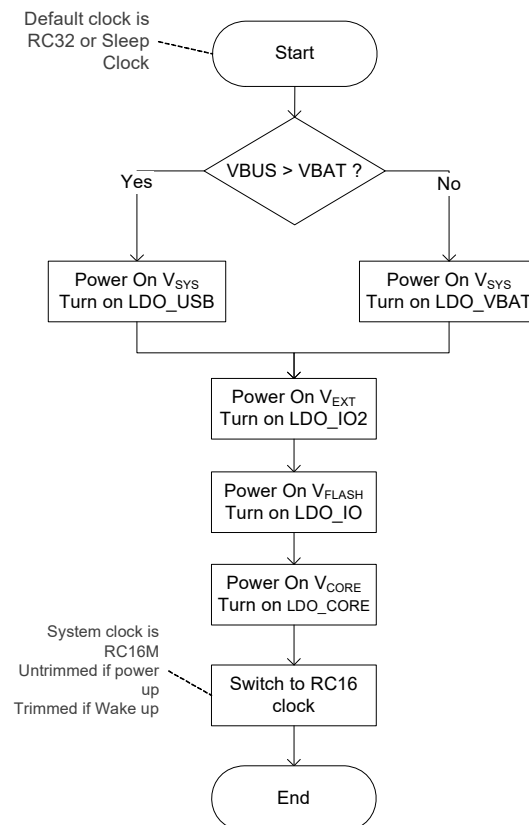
Default clock is RC32 or Sleep Clock

Start

VBUS > VBAT ?

Yes

No

Power On $V_{SYS}$
Turn on LDO_USB

Power On $V_{SYS}$
Turn on LDO_VBAT

Power On $V_{EXT}$
Turn on LDO_IO2

Power On $V_{FLASH}$
Turn on LDO_IO

Power On $V_{CORE}$
Turn on LDO_CORE

System clock is RC16M
Untrimmed if power up
Trimmed if Wake up

Switch to RC16 clock

End